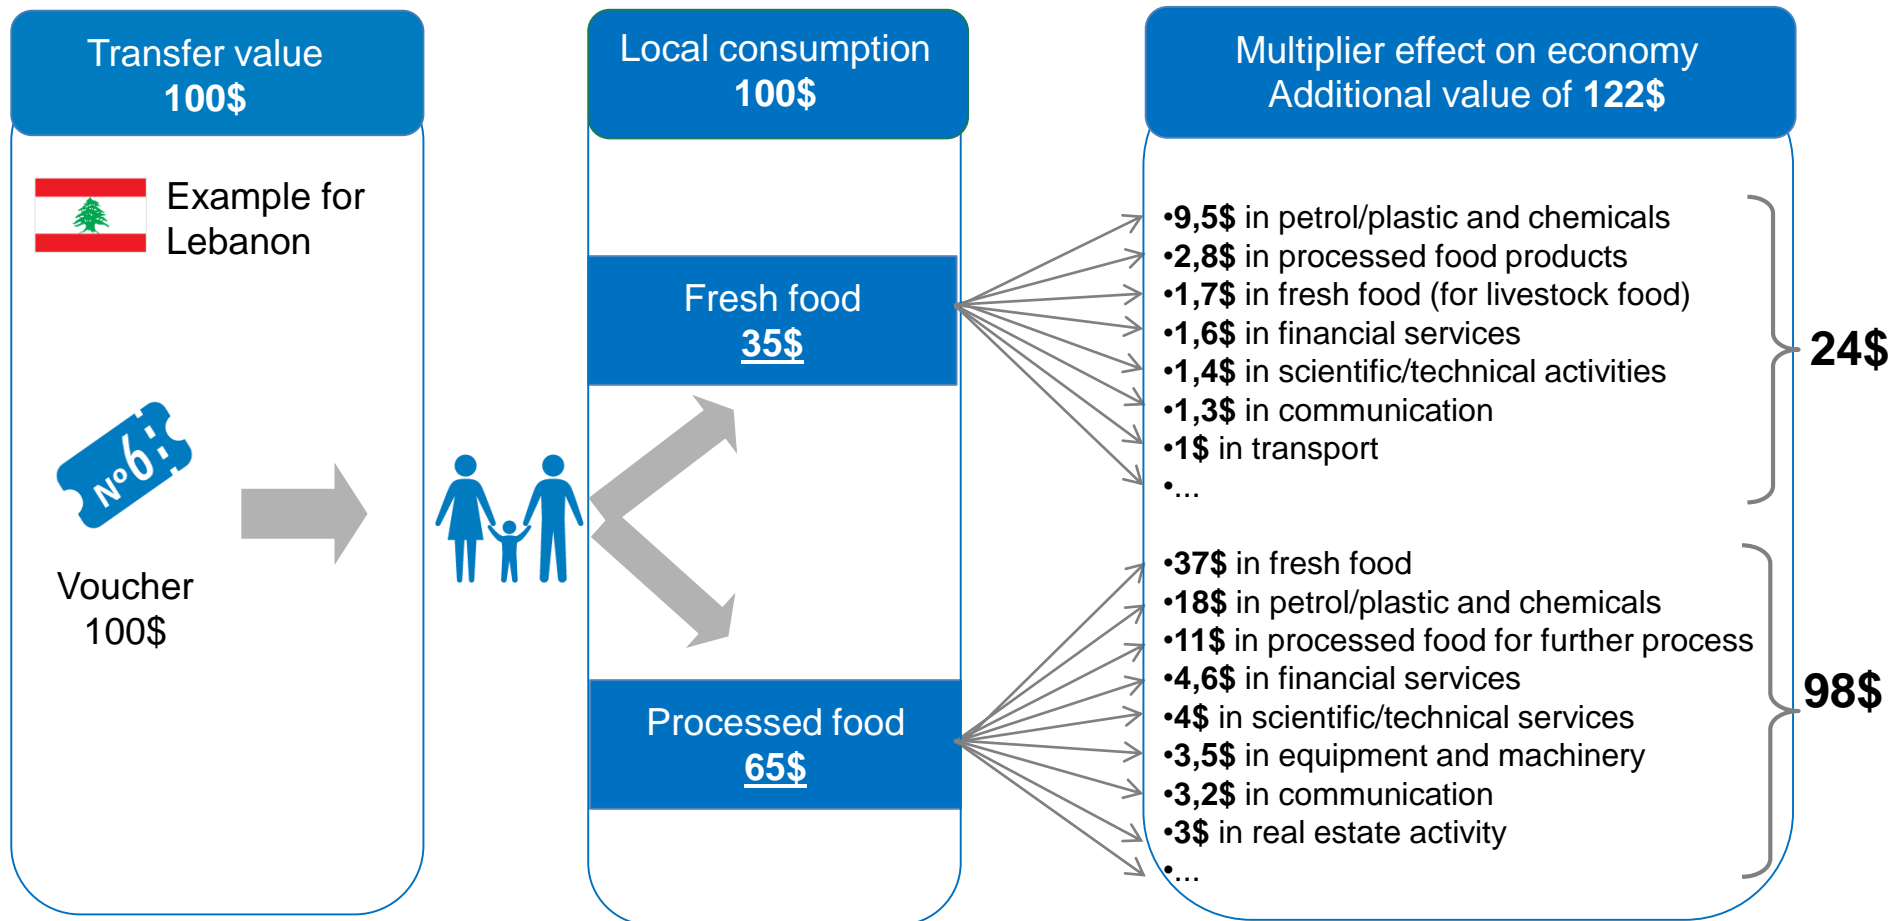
Transfer value
100$

Example for Lebanon

N°6

Voucher
100$

Local consumption
100$

Fresh food
35$

Processed food
65$

Multiplier effect on economy
Additional value of 122$

•9,5$ in petrol/plastic and chemicals
•2,8$ in processed food products
•1,7$ in fresh food (for livestock food)
•1,6$ in financial services
•1,4$ in scientific/technical activities
•1,3$ in communication
•1$ in transport
•...

24$

•37$ in fresh food
•18$ in petrol/plastic and chemicals
•11$ in processed food for further process
•4,6$ in financial services
•4$ in scientific/technical services
•3,5$ in equipment and machinery
•3,2$ in communication
•3$ in real estate activity
•...

98$